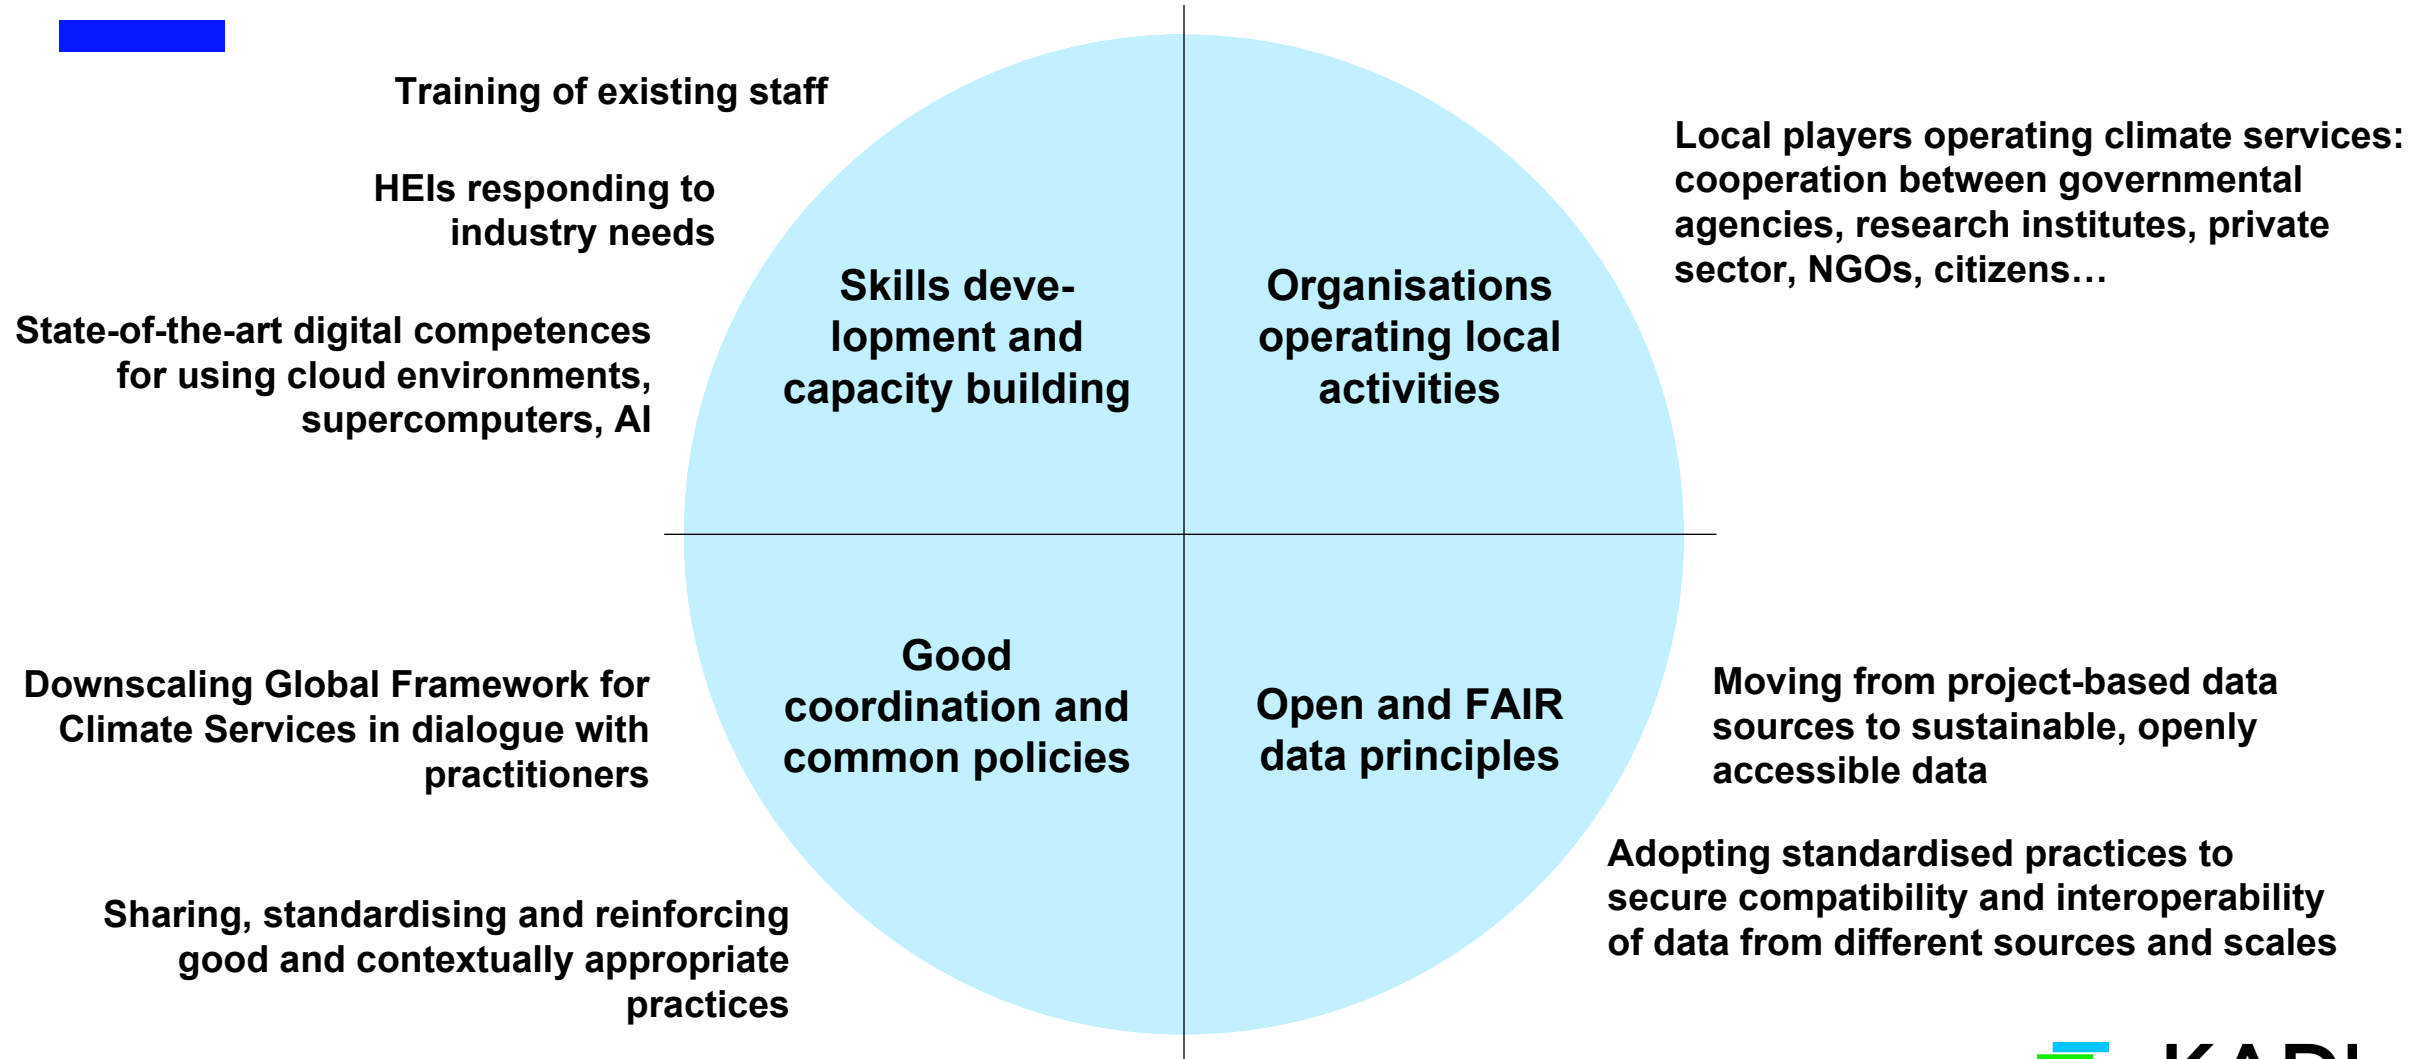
Training of existing staff

HEIs responding to industry needs

State-of-the-art digital competences for using cloud environments, supercomputers, AI

Skills development and capacity building

Organisations operating local activities

Local players operating climate services: cooperation between governmental agencies, research institutes, private sector, NGOs, citizens…

Downscaling Global Framework for Climate Services in dialogue with practitioners

Good coordination and common policies

Open and FAIR data principles

Moving from project-based data sources to sustainable, openly accessible data

Adopting standardised practices to secure compatibility and interoperability of data from different sources and scales

Sharing, standardising and reinforcing good and contextually appropriate practices

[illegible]